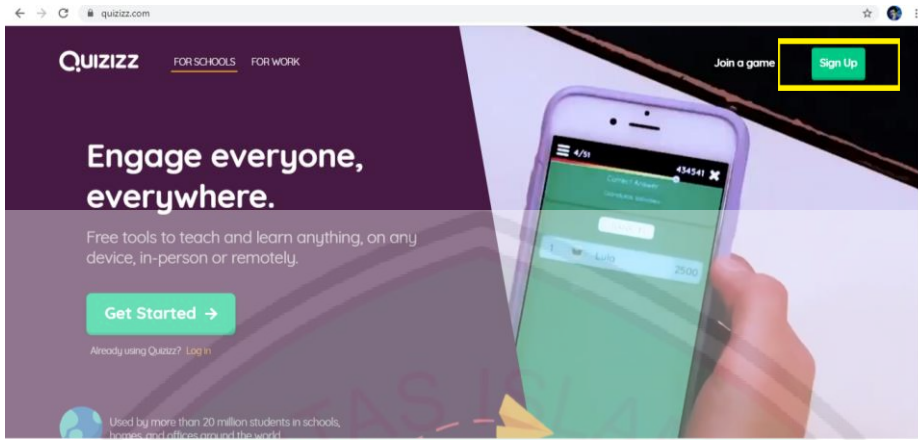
quizizz.com

QUIZIZZ FOR SCHOOLS FOR WORK

Join a game Sign Up

Engage everyone, everywhere.

Free tools to teach and learn anything, on any device, in-person or remotely.

Get Started →

Already using Quizizz? Log in

Used by more than 20 million students in schools, homes and offices around the world

4/31 434541

Correct Answer

1 Lulu 2500